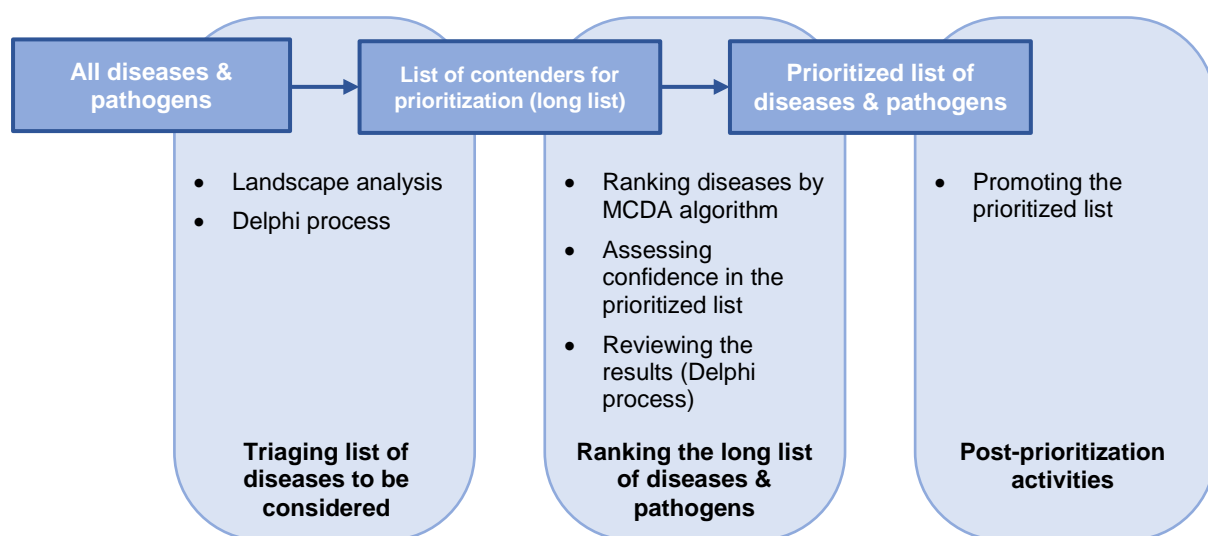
All diseases & pathogens

List of contenders for prioritization (long list)

Prioritized list of diseases & pathogens

- Landscape analysis
- Delphi process

Triaging list of diseases to be considered

- Ranking diseases by MCDA algorithm
- Assessing confidence in the prioritized list
- Reviewing the results (Delphi process)

Ranking the long list of diseases & pathogens

- Promoting the prioritized list

Post-prioritization activities